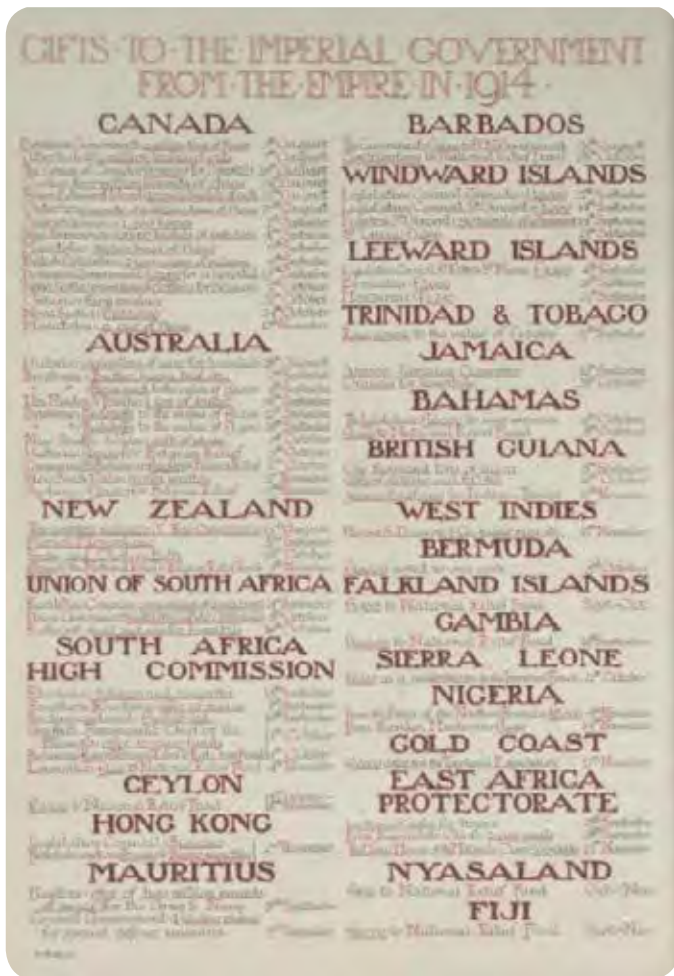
GIFTS TO THE IMPERIAL GOVERNMENT FROM THE EMPIRE IN 1914

CANADA

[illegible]

AUSTRALIA

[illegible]

NEW ZEALAND

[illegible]

UNION OF SOUTH AFRICA

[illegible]

SOUTH AFRICA HIGH COMMISSION

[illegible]

CEYLON

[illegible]

HONG KONG

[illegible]

MAURITIUS

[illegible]

BARBADOS

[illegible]

WINDWARD ISLANDS

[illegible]

LEEWARD ISLANDS

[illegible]

TRINIDAD & TOBAGO

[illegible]

JAMAICA

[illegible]

BAHAMAS

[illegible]

BRITISH GUIANA

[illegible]

WEST INDIES

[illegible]

BERMUDA

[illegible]

FALKLAND ISLANDS

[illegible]

GAMBIA

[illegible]

SIERRA LEONE

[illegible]

NIGERIA

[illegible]

GOLD COAST

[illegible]

EAST AFRICA PROTECTORATE

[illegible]

NYASALAND

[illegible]

FIJI

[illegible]